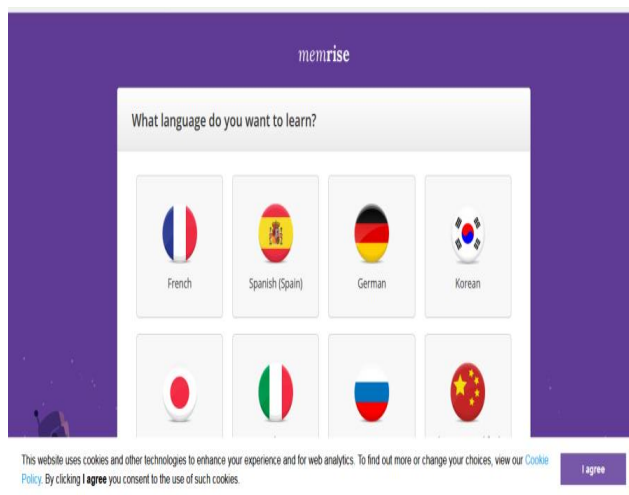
memrise

What language do you want to learn?

French

Spanish (Spain)

German

Korean

This website uses cookies and other technologies to enhance your experience and for web analytics. To find out more or change your choices, view our Cookie Policy. By clicking I agree you consent to the use of such cookies.

I agree